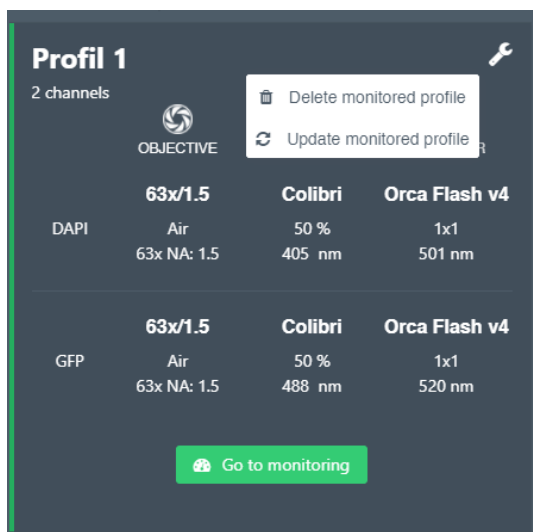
Profil 1

2 channels

OBJECTIVE

Delete monitored profile

Update monitored profile

R

| | 63x/1.5 | Colibri | Orca Flash v4 |
|---|---|---|---|
| DAPI | Air<br>63x NA: 1.5 | 50 %<br>405 nm | 1x1<br>501 nm |

| | 63x/1.5 | Colibri | Orca Flash v4 |
|---|---|---|---|
| GFP | Air<br>63x NA: 1.5 | 50 %<br>488 nm | 1x1<br>520 nm |

Go to monitoring